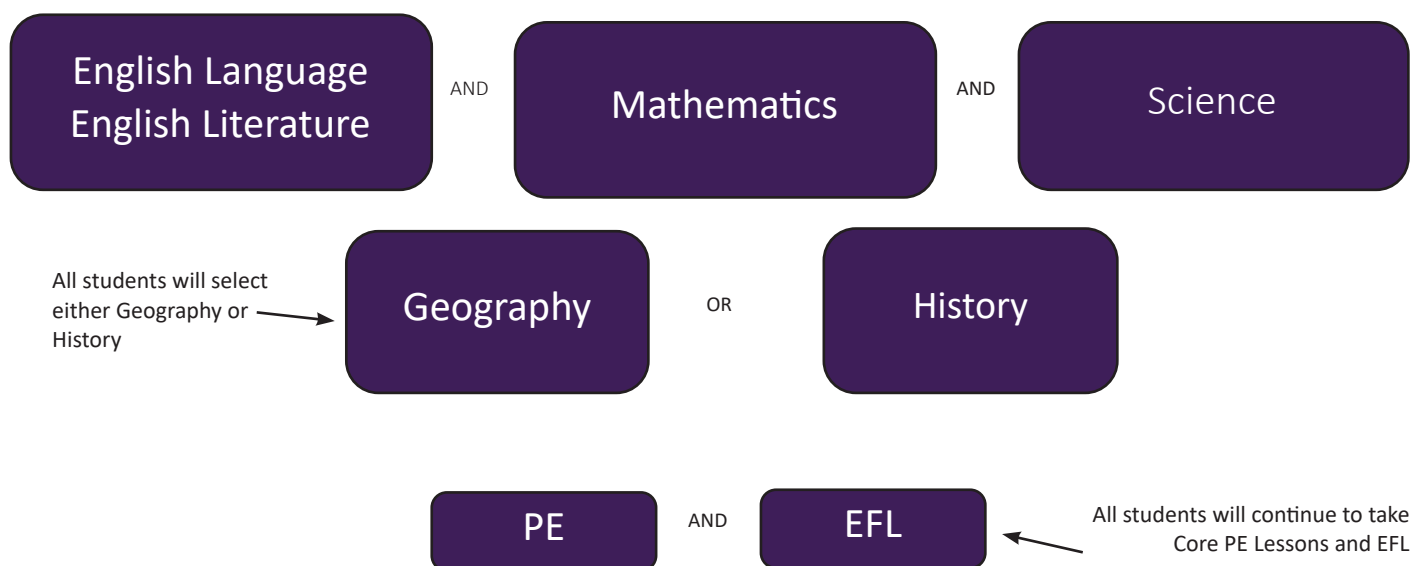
English Language
English Literature

AND

Mathematics

AND

Science

All students will select either Geography or History

Geography

OR

History

PE

AND

EFL

All students will continue to take Core PE Lessons and EFL